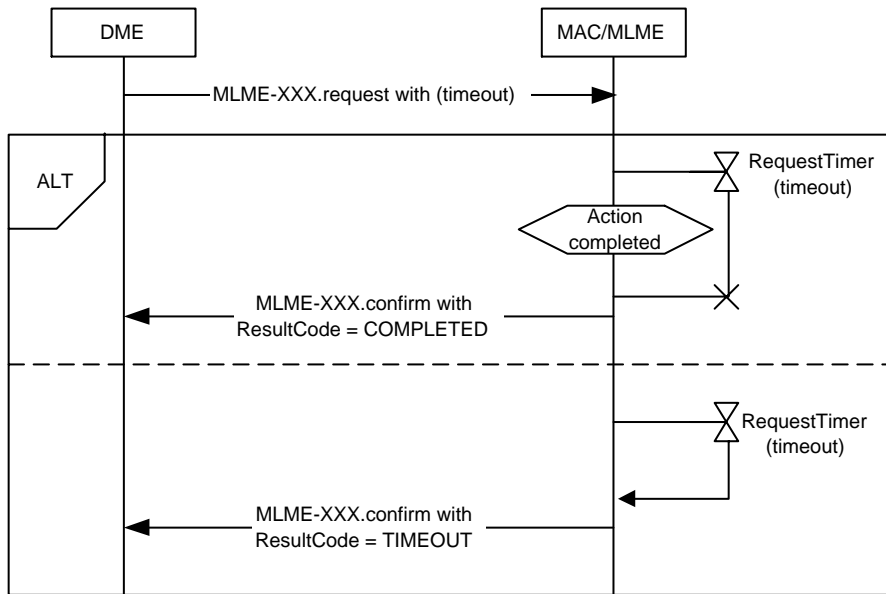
DME

MAC/MLME

MLME-XXX.request with (timeout)

ALT

RequestTimer (timeout)

Action completed

MLME-XXX.confirm with ResultCode = COMPLETED

RequestTimer (timeout)

MLME-XXX.confirm with ResultCode = TIMEOUT